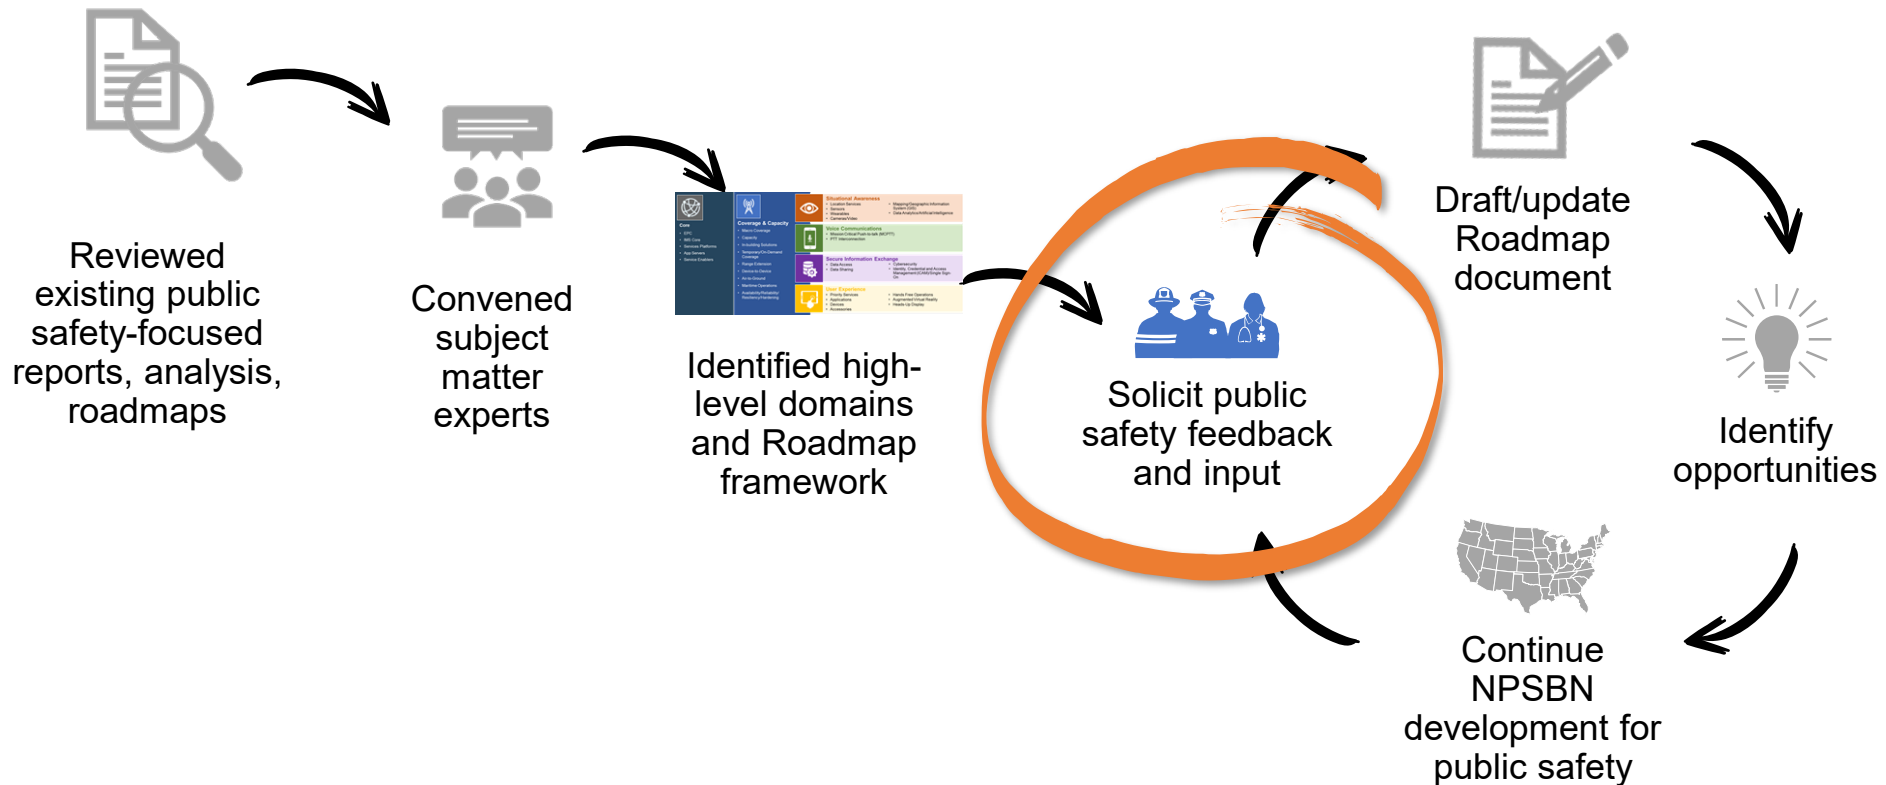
Reviewed existing public safety-focused reports, analysis, roadmaps

Convened subject matter experts

Core

Coverage & Capacity

Situational Awareness

Voice Communications

Secure Information Exchange

User Experience

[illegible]

Identified high-level domains and Roadmap framework

Solicit public safety feedback and input

Draft/update Roadmap document

Identify opportunities

Continue NPSBN development for public safety